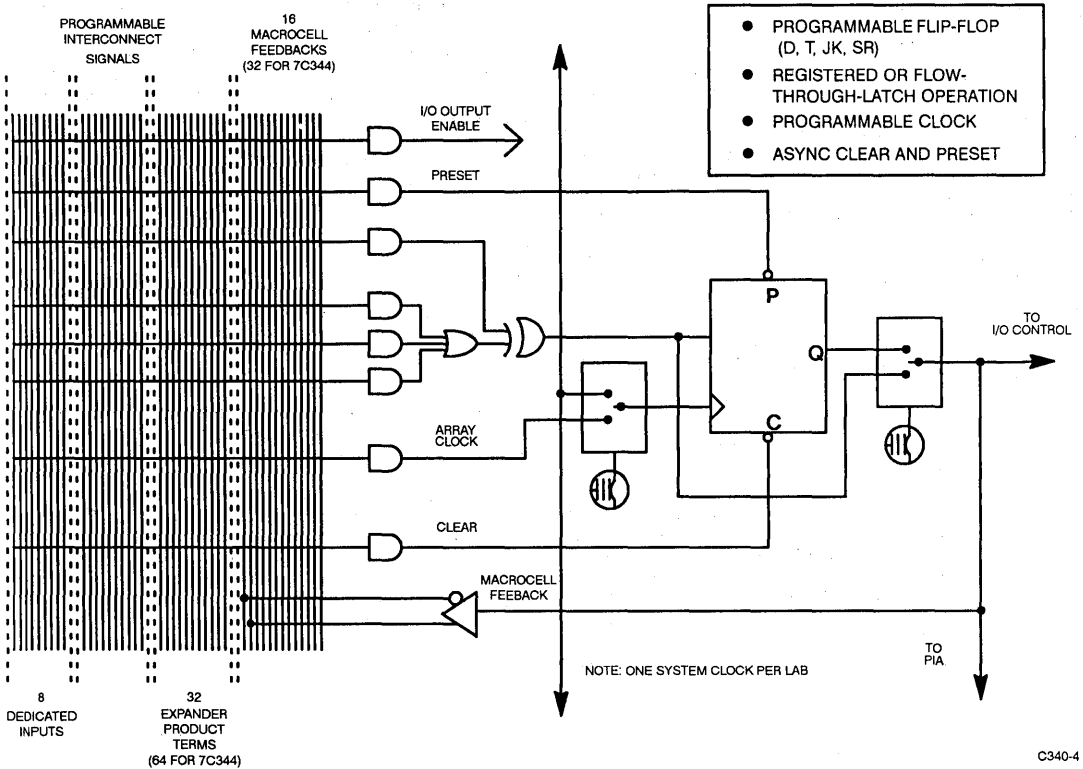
PROGRAMMABLE INTERCONNECT SIGNALS

16 MACROCELL FEEDBACKS (32 FOR 7C344)

• PROGRAMMABLE FLIP-FLOP (D, T, JK, SR)
• REGISTERED OR FLOW-THROUGH-LATCH OPERATION
• PROGRAMMABLE CLOCK
• ASYNC CLEAR AND PRESET

I/O OUTPUT ENABLE

PRESET

P

Q

C

TO I/O CONTROL

ARRAY CLOCK

CLEAR

MACROCELL FEEBACK

NOTE: ONE SYSTEM CLOCK PER LAB

TO PIA

8 DEDICATED INPUTS

32 EXPANDER PRODUCT TERMS (64 FOR 7C344)

C340-4